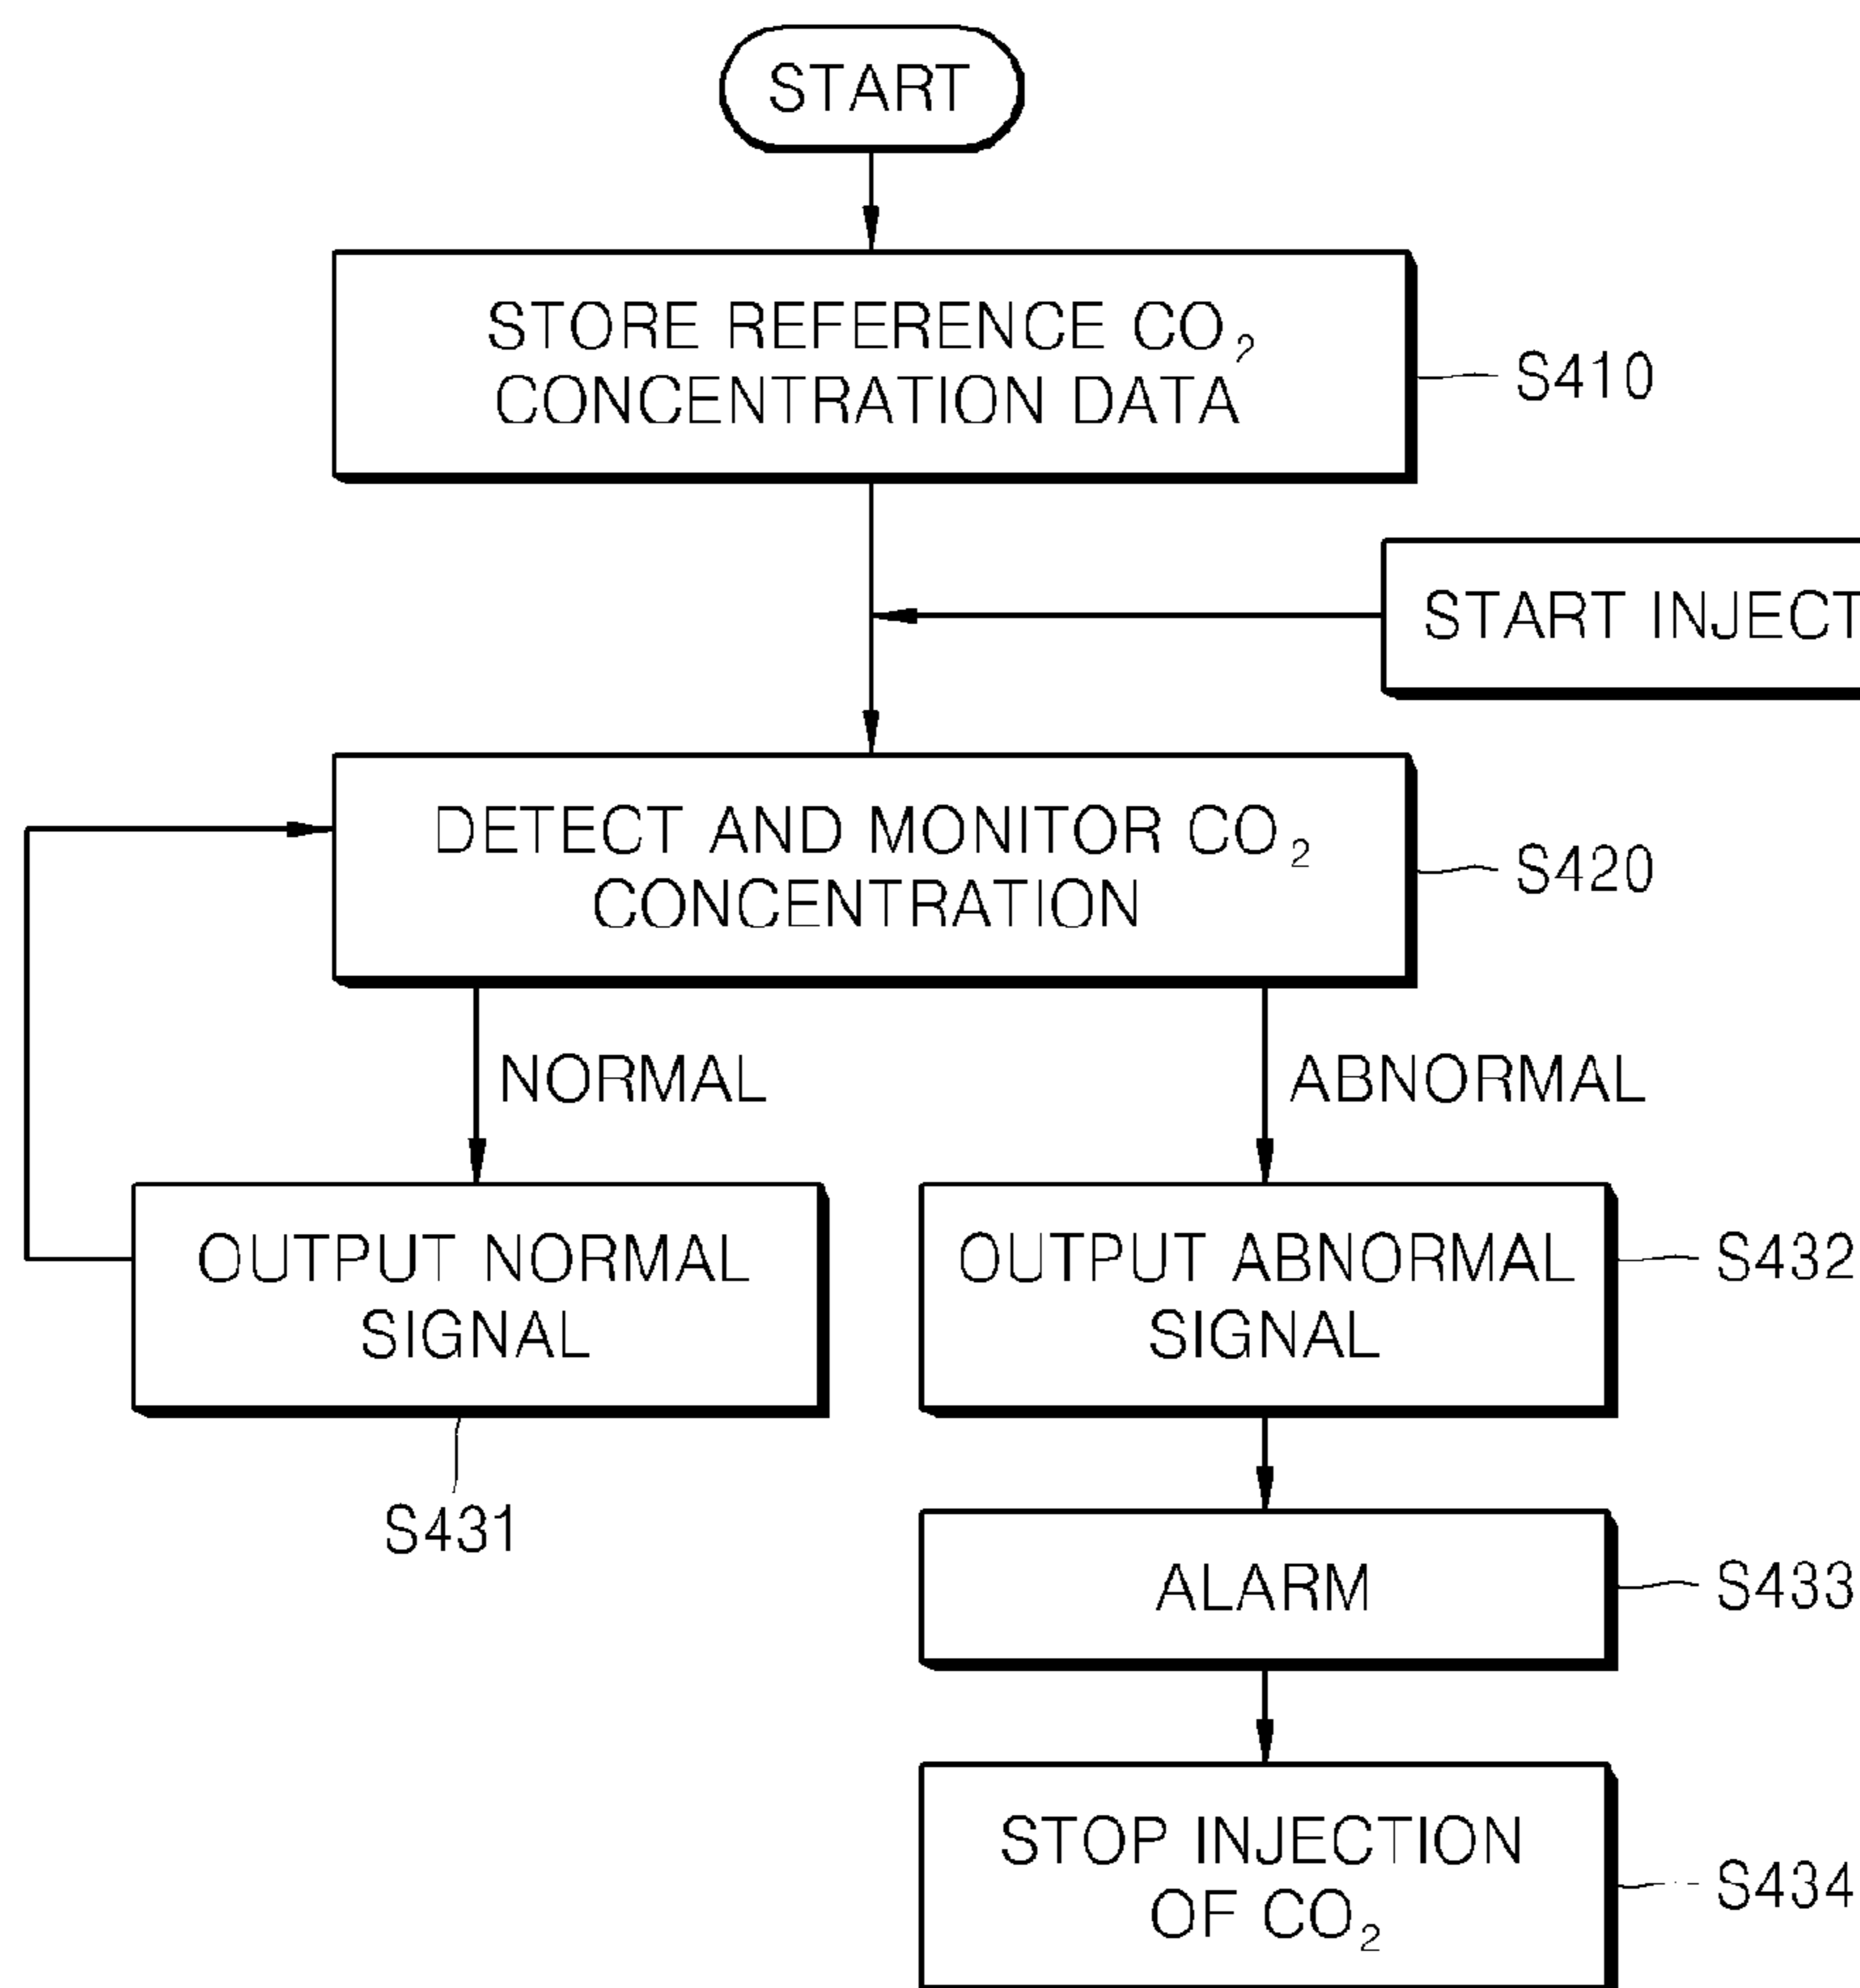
START

STORE REFERENCE $CO_2$ CONCENTRATION DATA

S410

START INJECT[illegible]

DETECT AND MONITOR $CO_2$ CONCENTRATION

S420

NORMAL

ABNORMAL

OUTPUT NORMAL SIGNAL

S431

OUTPUT ABNORMAL SIGNAL

S432

ALARM

S433

STOP INJECTION OF $CO_2$

S434